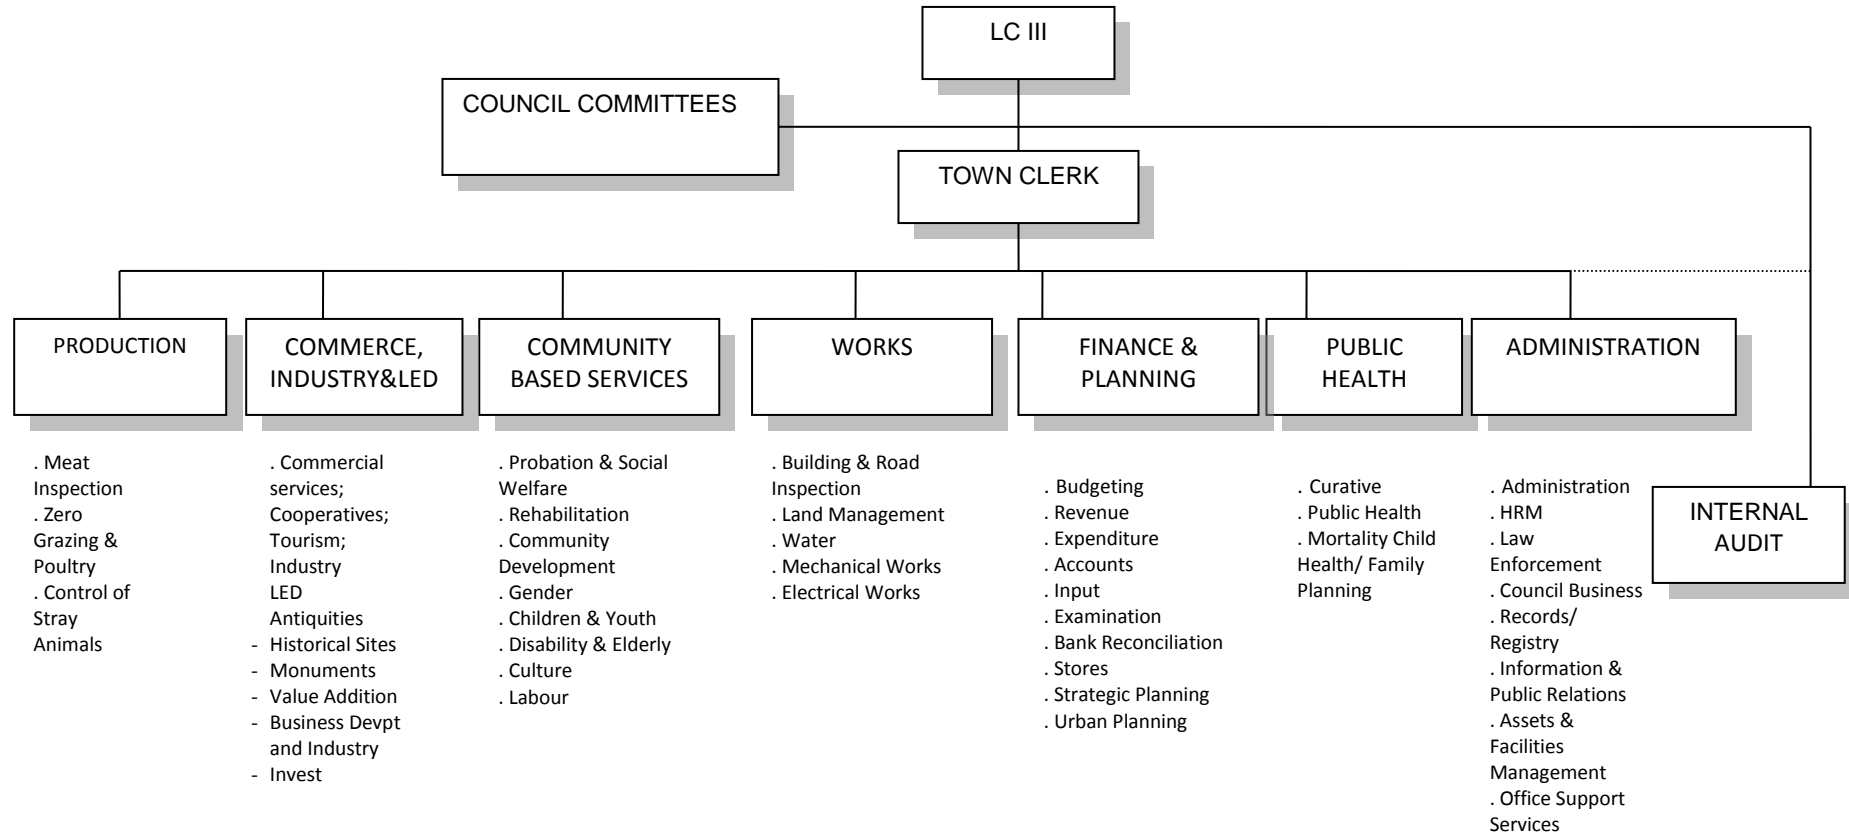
LC III

COUNCIL COMMITTEES

TOWN CLERK

PRODUCTION

. Meat Inspection
. Zero Grazing & Poultry
. Control of Stray Animals

COMMERCE, INDUSTRY&LED

. Commercial services; Cooperatives; Tourism; Industry
LED
Antiquities
- Historical Sites
- Monuments
- Value Addition
- Business Devpt and Industry
- Invest

COMMUNITY BASED SERVICES

. Probation & Social Welfare
. Rehabilitation
. Community Development
. Gender
. Children & Youth
. Disability & Elderly
. Culture
. Labour

WORKS

. Building & Road Inspection
. Land Management
. Water
. Mechanical Works
. Electrical Works

FINANCE & PLANNING

. Budgeting
. Revenue
. Expenditure
. Accounts
. Input
. Examination
. Bank Reconciliation
. Stores
. Strategic Planning
. Urban Planning

PUBLIC HEALTH

. Curative
. Public Health
. Mortality Child Health/ Family Planning

ADMINISTRATION

. Administration
. HRM
. Law Enforcement
. Council Business
. Records/ Registry
. Information & Public Relations
. Assets & Facilities Management
. Office Support Services

INTERNAL AUDIT